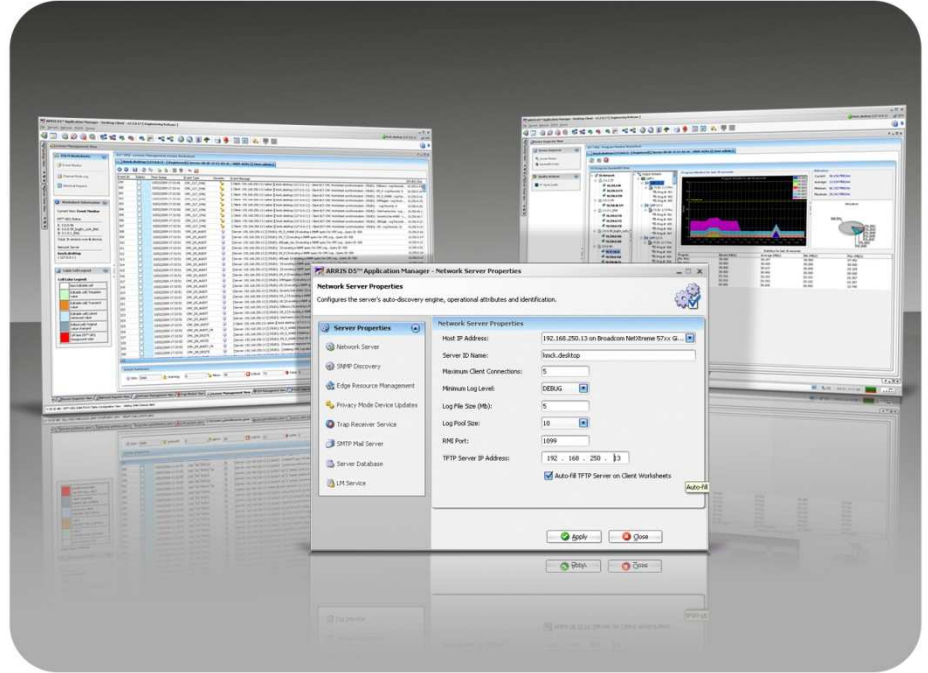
ARRIS DS™ Application Manager - Network Server Properties

Network Server Properties
Configures the server's auto-discovery engine, operational attributes and identification.

Server Properties
Network Server
SNMP Discovery
Edge Resource Management
Privacy Mode Device Updates
Trap Receiver Service
SMTP Mail Server
Server Database
LM Service

Network Server Properties
Host IP Address: 192.168.250.13 on Broadcom NetXtreme 57xx Gi...
Server ID Name: knck.desktop
Maximum Client Connections: 5
Minimum Log Level: DEBUG
Log File Size (Mb): 5
Log Pool Size: 10
RMI Port: 1099
TFTP Server IP Address: 192 . 168 . 250 . 13
Auto-fill TFTP Server on Client Worksheets
Auto-fill

Apply
Close